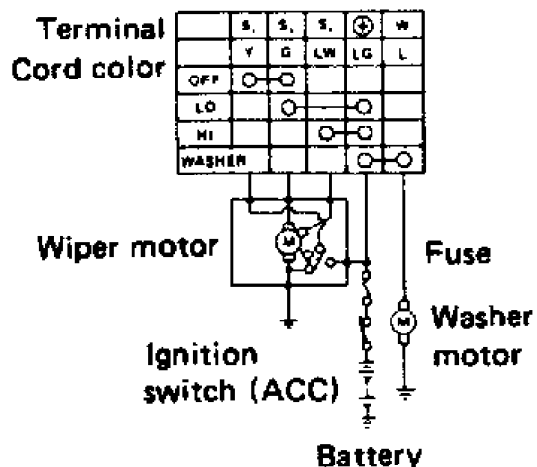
Terminal
Cord color

| | S | S | S | ⊕ | W |
|---|---|---|---|---|---|
| | Y | G | LW | LG | L |
| OFF | O | O | | | |
| LO | | O | | O | |
| HI | | | O | O | |
| WASHER | | | | O | O |

Wiper motor
M
Fuse
M
Washer motor
Ignition switch (ACC)
Battery